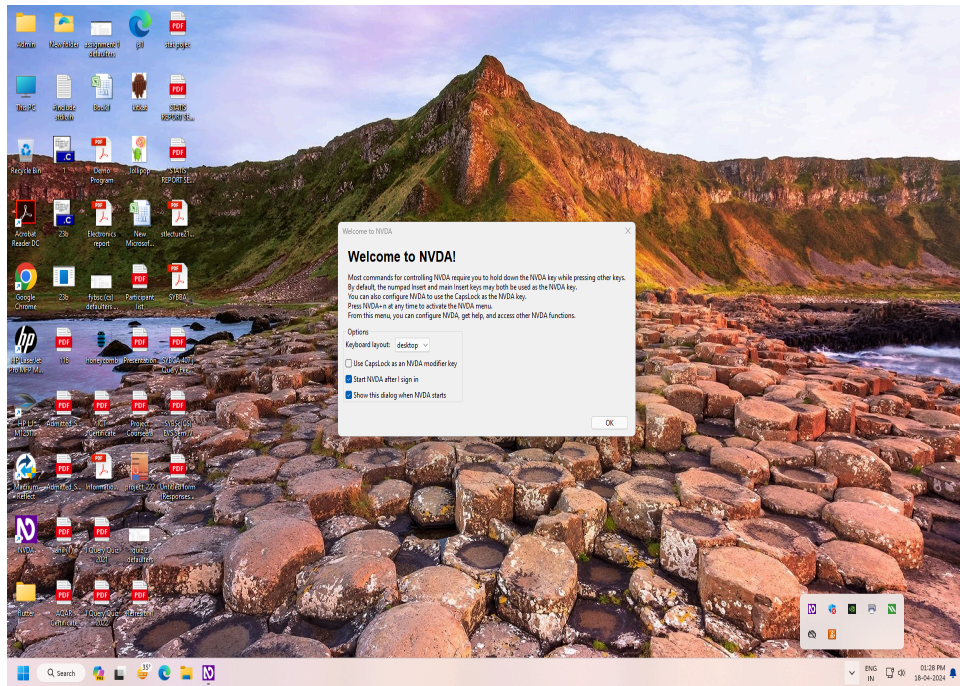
admin
New folder
assignment 1 defaulters
p1
stat proje

This PC
Firebase studio
Book1
Vedax
STATS REPORT SE...

Recycle Bin
1
Demo Program
Jollypop
STATS REPORT SE...

Acrobat Reader DC
23b
Electronics report
New Microsof...
stlecture21...

Google Chrome
23b
fybsc (cs) defaulters
Participant list
SYBBA

HP LaserJet Pro MFP M...
118
honeycomb
Presentation
SYBCA 4DT Query.Doc

HP LJ M1...
Admitted S...
ICT Certificate
Project Course B
SYBSc(CS) Exa...

Magnum Reflect
Admitted S...
Information
project_222
Untitled form (Responses...

NVDA
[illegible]
T Query Quiz 2021
quiz 2 defaulters

Butter
AADAR Certificate
T Query Quiz 2022
Presentation

Welcome to NVDA

Welcome to NVDA!

Most commands for controlling NVDA require you to hold down the NVDA key while pressing other keys. By default, the numpad Insert and main Insert keys may both be used as the NVDA key.
You can also configure NVDA to use the CapsLock as the NVDA key.
Press NVDA+n at any time to activate the NVDA menu.
From this menu, you can configure NVDA, get help, and access other NVDA functions.

Options
Keyboard layout: desktop
Use CapsLock as an NVDA modifier key
Start NVDA after I sign in
Show this dialog when NVDA starts

OK

Search
35°
ENG IN
01:28 PM 18-04-2024